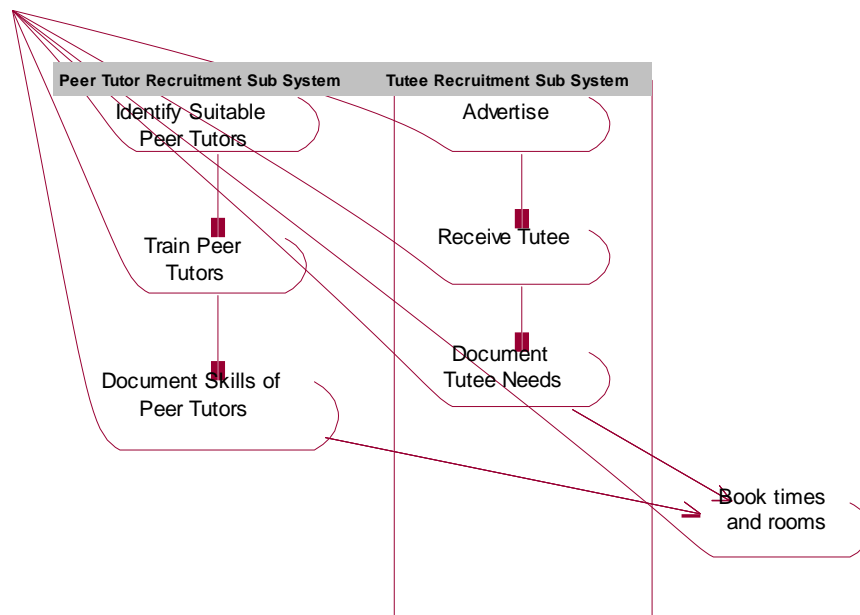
Peer Tutor Recruitment Sub System

Tutee Recruitment Sub System

Identify Suitable Peer Tutors

Advertise

Train Peer Tutors

Receive Tutee

Document Skills of Peer Tutors

Document Tutee Needs

Book times and rooms